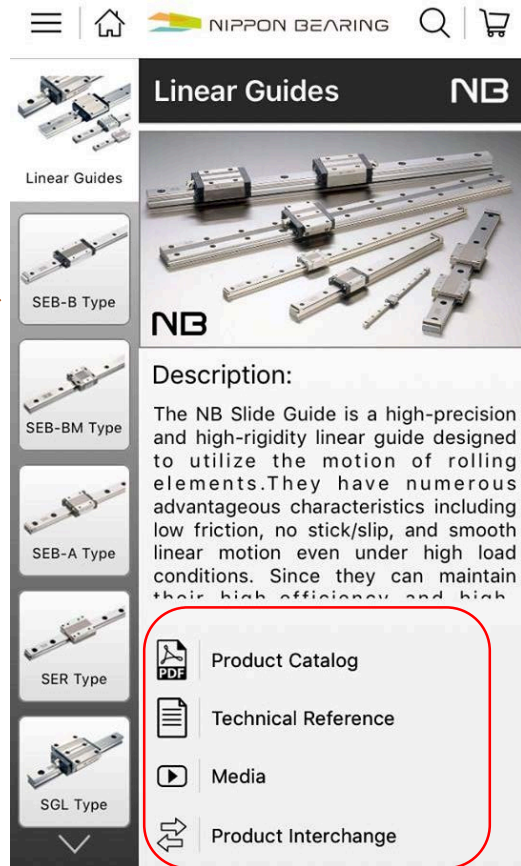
NIPPON BEARING

Linear Guides

NB

Linear Guides

SEB-B Type

SEB-BM Type

SEB-A Type

SER Type

SGL Type

NB

Description:

The NB Slide Guide is a high-precision and high-rigidity linear guide designed to utilize the motion of rolling elements.They have numerous advantageous characteristics including low friction, no stick/slip, and smooth linear motion even under high load conditions. Since they can maintain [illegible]

PDF

Product Catalog

Technical Reference

Media

Product Interchange